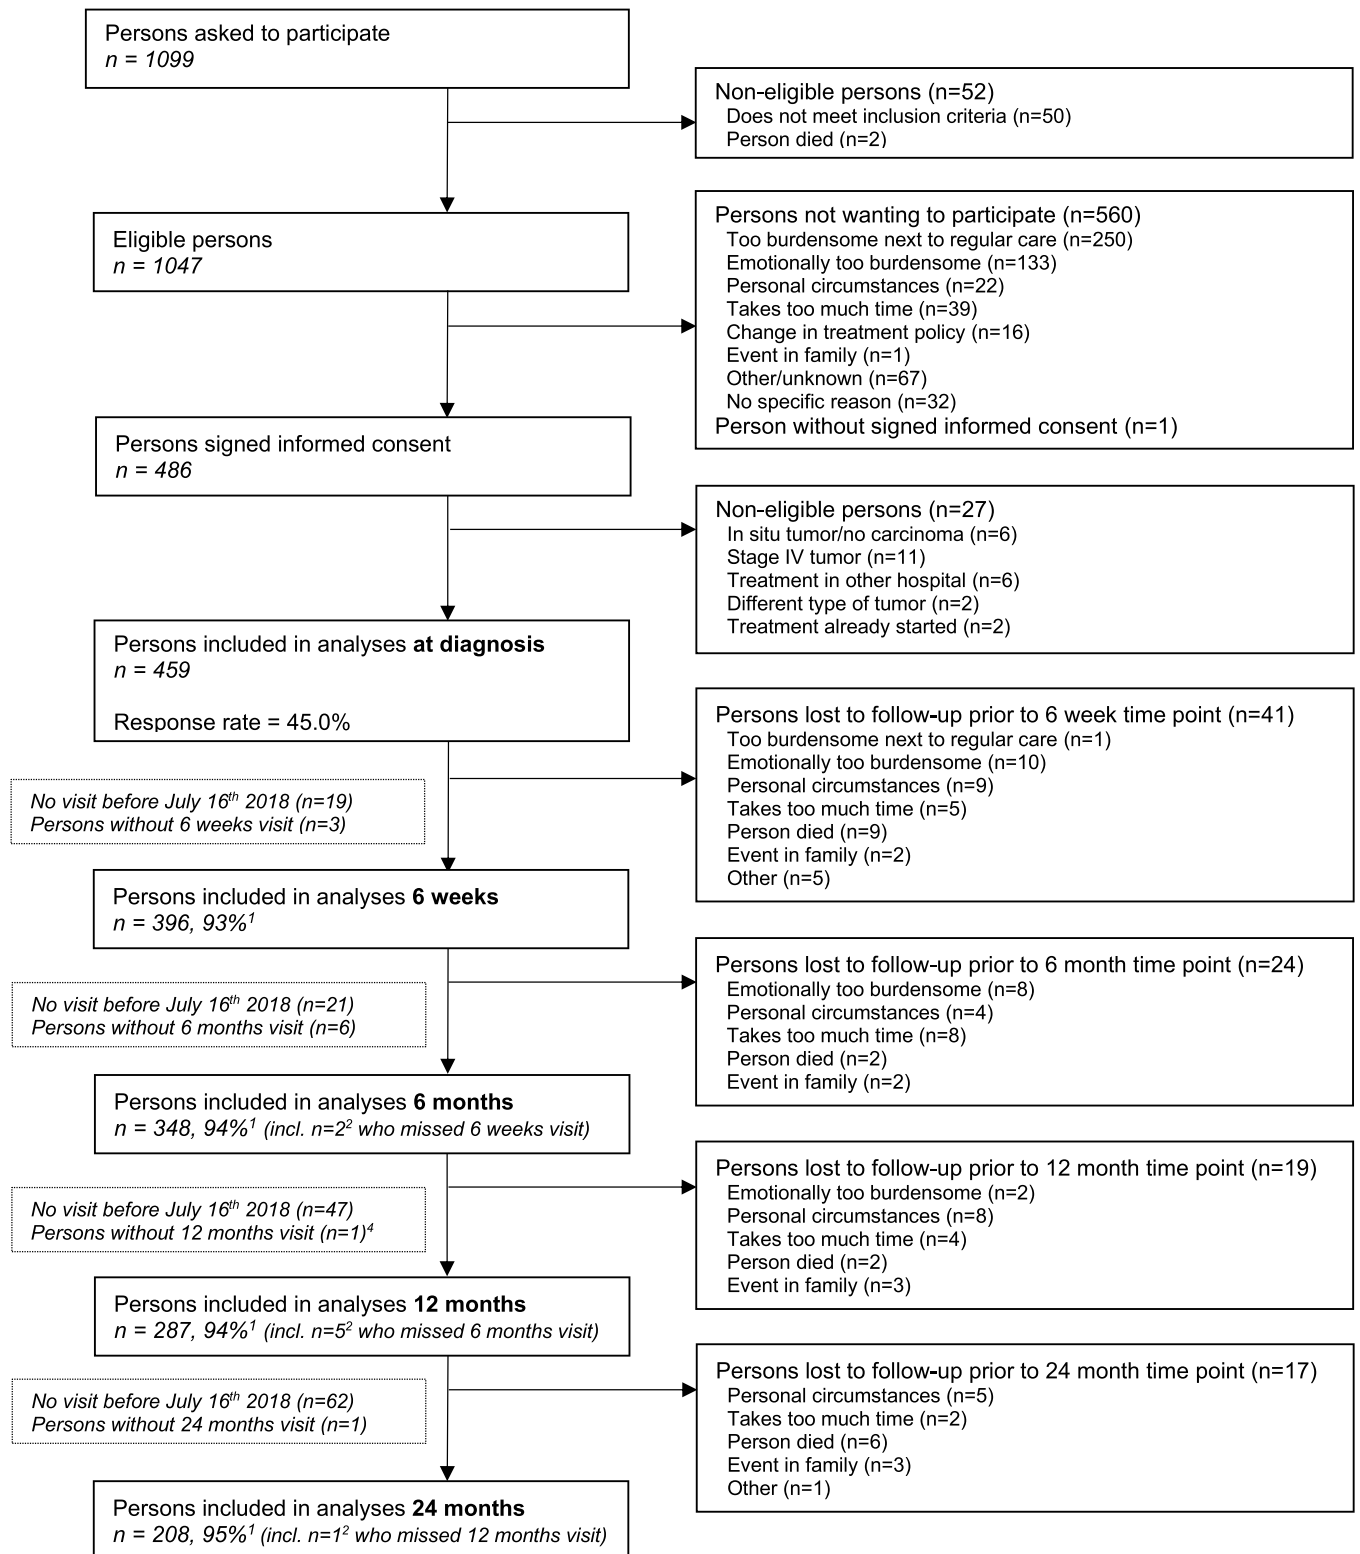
Persons asked to participate
n = 1099

Non-eligible persons (n=52)
Does not meet inclusion criteria (n=50)
Person died (n=2)

Eligible persons
n = 1047

Persons not wanting to participate (n=560)
Too burdensome next to regular care (n=250)
Emotionally too burdensome (n=133)
Personal circumstances (n=22)
Takes too much time (n=39)
Change in treatment policy (n=16)
Event in family (n=1)
Other/unknown (n=67)
No specific reason (n=32)
Person without signed informed consent (n=1)

Persons signed informed consent
n = 486

Non-eligible persons (n=27)
In situ tumor/no carcinoma (n=6)
Stage IV tumor (n=11)
Treatment in other hospital (n=6)
Different type of tumor (n=2)
Treatment already started (n=2)

Persons included in analyses **at diagnosis**
n = 459

Response rate = 45.0%

Persons lost to follow-up prior to 6 week time point (n=41)
Too burdensome next to regular care (n=1)
Emotionally too burdensome (n=10)
Personal circumstances (n=9)
Takes too much time (n=5)
Person died (n=9)
Event in family (n=2)
Other (n=5)

No visit before July $16^{th}$ 2018 (n=19)
Persons without 6 weeks visit (n=3)

Persons included in analyses **6 weeks**
n = 396, 93%$^{1}$

Persons lost to follow-up prior to 6 month time point (n=24)
Emotionally too burdensome (n=8)
Personal circumstances (n=4)
Takes too much time (n=8)
Person died (n=2)
Event in family (n=2)

No visit before July $16^{th}$ 2018 (n=21)
Persons without 6 months visit (n=6)

Persons included in analyses **6 months**
n = 348, 94%$^{1}$ (incl. n=2$^{2}$ who missed 6 weeks visit)

Persons lost to follow-up prior to 12 month time point (n=19)
Emotionally too burdensome (n=2)
Personal circumstances (n=8)
Takes too much time (n=4)
Person died (n=2)
Event in family (n=3)

No visit before July $16^{th}$ 2018 (n=47)
Persons without 12 months visit (n=1)$^{4}$

Persons included in analyses **12 months**
n = 287, 94%$^{1}$ (incl. n=5$^{2}$ who missed 6 months visit)

Persons lost to follow-up prior to 24 month time point (n=17)
Personal circumstances (n=5)
Takes too much time (n=2)
Person died (n=6)
Event in family (n=3)
Other (n=1)

No visit before July $16^{th}$ 2018 (n=62)
Persons without 24 months visit (n=1)

Persons included in analyses **24 months**
n = 208, 95%$^{1}$ (incl. n=1$^{2}$ who missed 12 months visit)